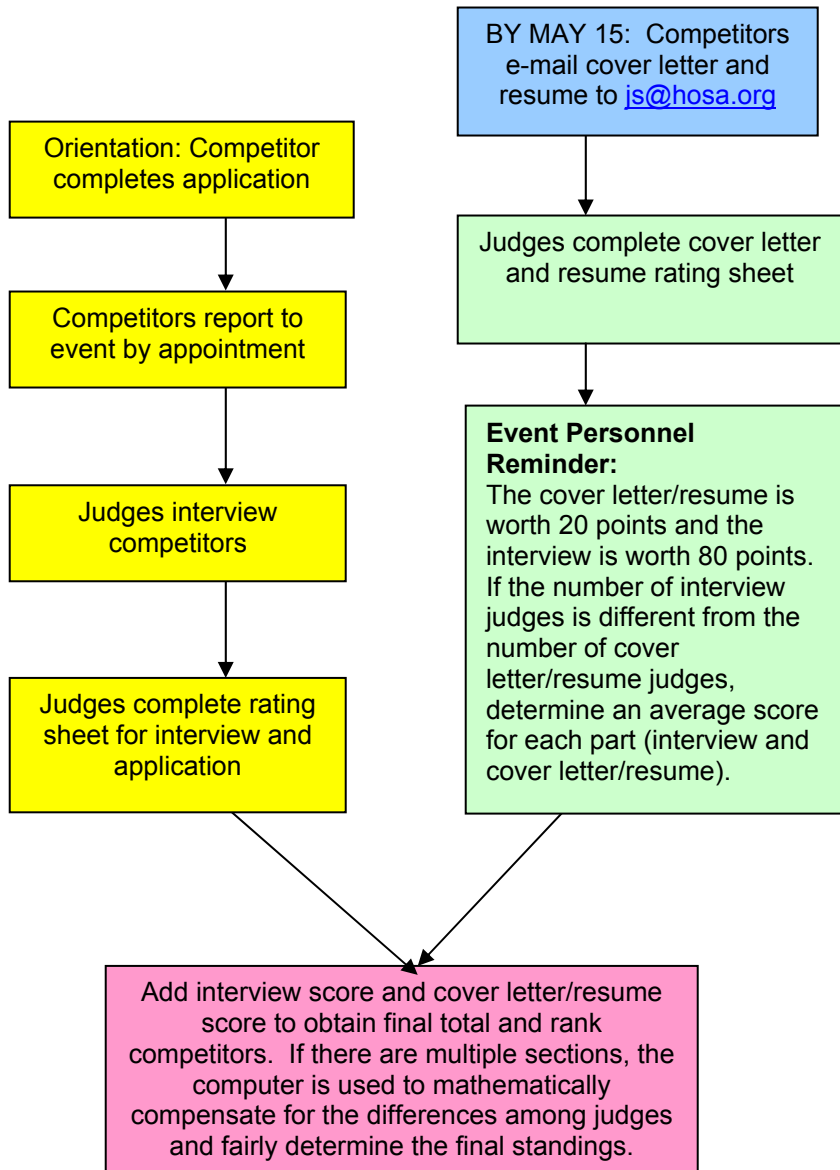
BY MAY 15: Competitors e-mail cover letter and resume to js@hosa.org

Orientation: Competitor completes application

Judges complete cover letter and resume rating sheet

Competitors report to event by appointment

Event Personnel Reminder:
The cover letter/resume is worth 20 points and the interview is worth 80 points. If the number of interview judges is different from the number of cover letter/resume judges, determine an average score for each part (interview and cover letter/resume).

Judges interview competitors

Judges complete rating sheet for interview and application

Add interview score and cover letter/resume score to obtain final total and rank competitors. If there are multiple sections, the computer is used to mathematically compensate for the differences among judges and fairly determine the final standings.